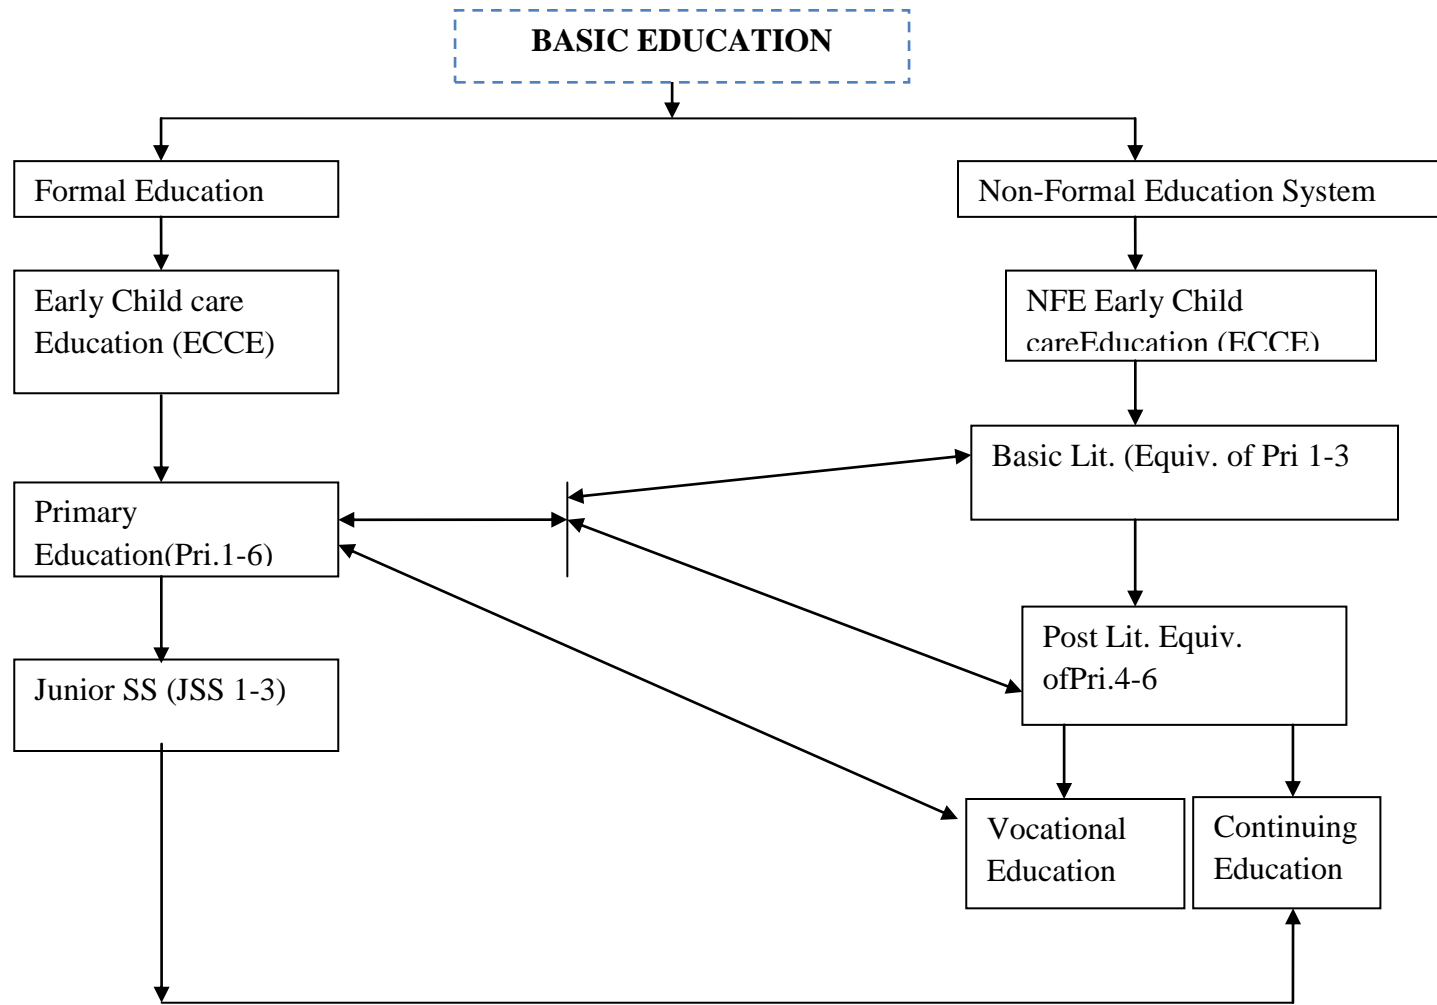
BASIC EDUCATION

Formal Education

Early Child care Education (ECCE)

Primary Education(Pri.1-6)

Junior SS (JSS 1-3)

Non-Formal Education System

NFE Early Child careEducation (ECCE)

Basic Lit. (Equiv. of Pri 1-3

Post Lit. Equiv. ofPri.4-6

Vocational Education

Continuing Education